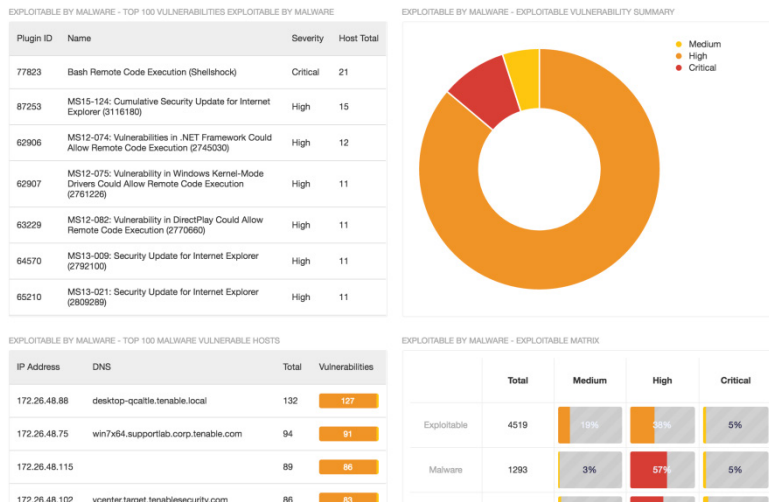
EXPLOITABLE BY MALWARE - TOP 100 VULNERABILITIES EXPLOITABLE BY MALWARE

| Plugin ID | Name | Severity | Host Total |
|---|---|---|---|
| 77823 | Bash Remote Code Execution (Shellshock) | Critical | 21 |
| 87253 | MS15-124: Cumulative Security Update for Internet Explorer (3116180) | High | 15 |
| 62906 | MS12-074: Vulnerabilities in .NET Framework Could Allow Remote Code Execution (2745030) | High | 12 |
| 62907 | MS12-075: Vulnerability in Windows Kernel-Mode Drivers Could Allow Remote Code Execution (2761226) | High | 11 |
| 63229 | MS12-082: Vulnerability in DirectPlay Could Allow Remote Code Execution (2770660) | High | 11 |
| 64570 | MS13-009: Security Update for Internet Explorer (2792100) | High | 11 |
| 65210 | MS13-021: Security Update for Internet Explorer (2809289) | High | 11 |

EXPLOITABLE BY MALWARE - EXPLOITABLE VULNERABILITY SUMMARY

Medium
High
Critical

EXPLOITABLE BY MALWARE - TOP 100 MALWARE VULNERABLE HOSTS

| IP Address | DNS | Total | Vulnerabilities |
|---|---|---|---|
| 172.26.48.88 | desktop-qcaltle.tenable.local | 132 | 127 |
| 172.26.48.75 | win7x64.supportlab.corp.tenable.com | 94 | 91 |
| 172.26.48.115 | | 89 | 86 |
| 172.26.48.102 | vcenter.target.tenablesecurity.com | 86 | 83 |

EXPLOITABLE BY MALWARE - EXPLOITABLE MATRIX

| | Total | Medium | High | Critical |
|---|---|---|---|---|
| Exploitable | 4519 | 19% | 38% | 5% |
| Malware | 1293 | 3% | 57% | 5% |